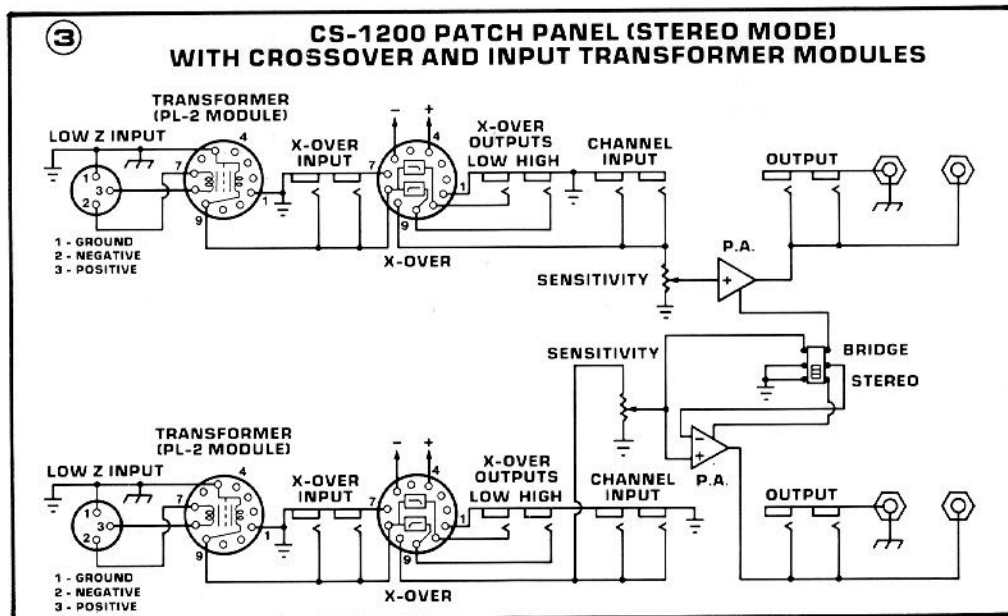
3

CS-1200 PATCH PANEL (STEREO MODE)
WITH CROSSOVER AND INPUT TRANSFORMER MODULES

TRANSFORMER
(PL-2 MODULE)

LOW Z INPUT

1
3
2

4
7
1
9

1 - GROUND
2 - NEGATIVE
3 - POSITIVE

X-OVER
INPUT

−
+
4
7
1
9

X-OVER

X-OVER
OUTPUTS
LOW HIGH

CHANNEL
INPUT

OUTPUT

P.A.

+

SENSITIVITY

SENSITIVITY

BRIDGE

STEREO

P.A.

−
+

TRANSFORMER
(PL-2 MODULE)

LOW Z INPUT

1
3
2

4
7
1
9

1 - GROUND
2 - NEGATIVE
3 - POSITIVE

X-OVER
INPUT

−
+
4
7
1
9

X-OVER

X-OVER
OUTPUTS
LOW HIGH

CHANNEL
INPUT

OUTPUT